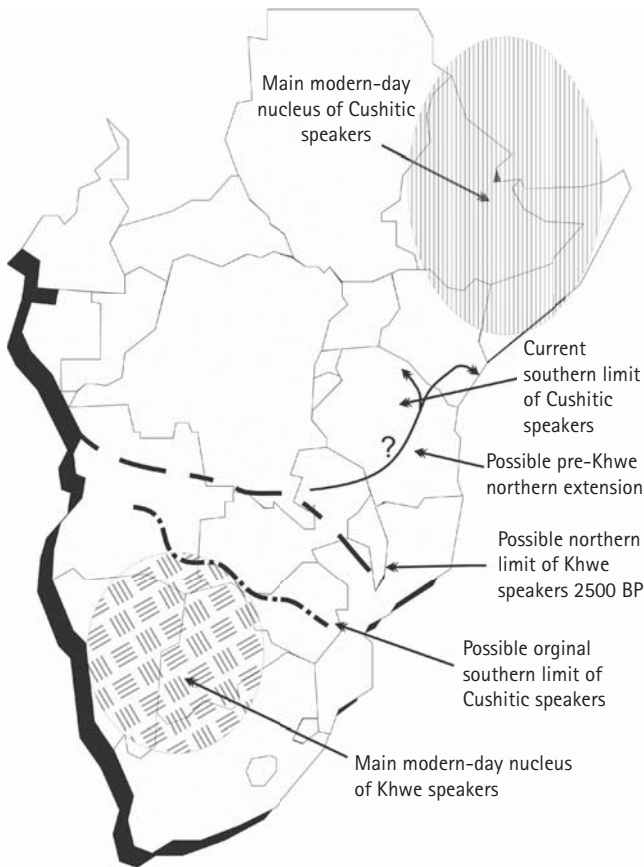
Main modern-day nucleus of Cushitic speakers

Current southern limit of Cushitic speakers

?

Possible pre-Khwe northern extension

Possible northern limit of Khwe speakers 2500 BP

Possible orginal southern limit of Cushitic speakers

Main modern-day nucleus of Khwe speakers